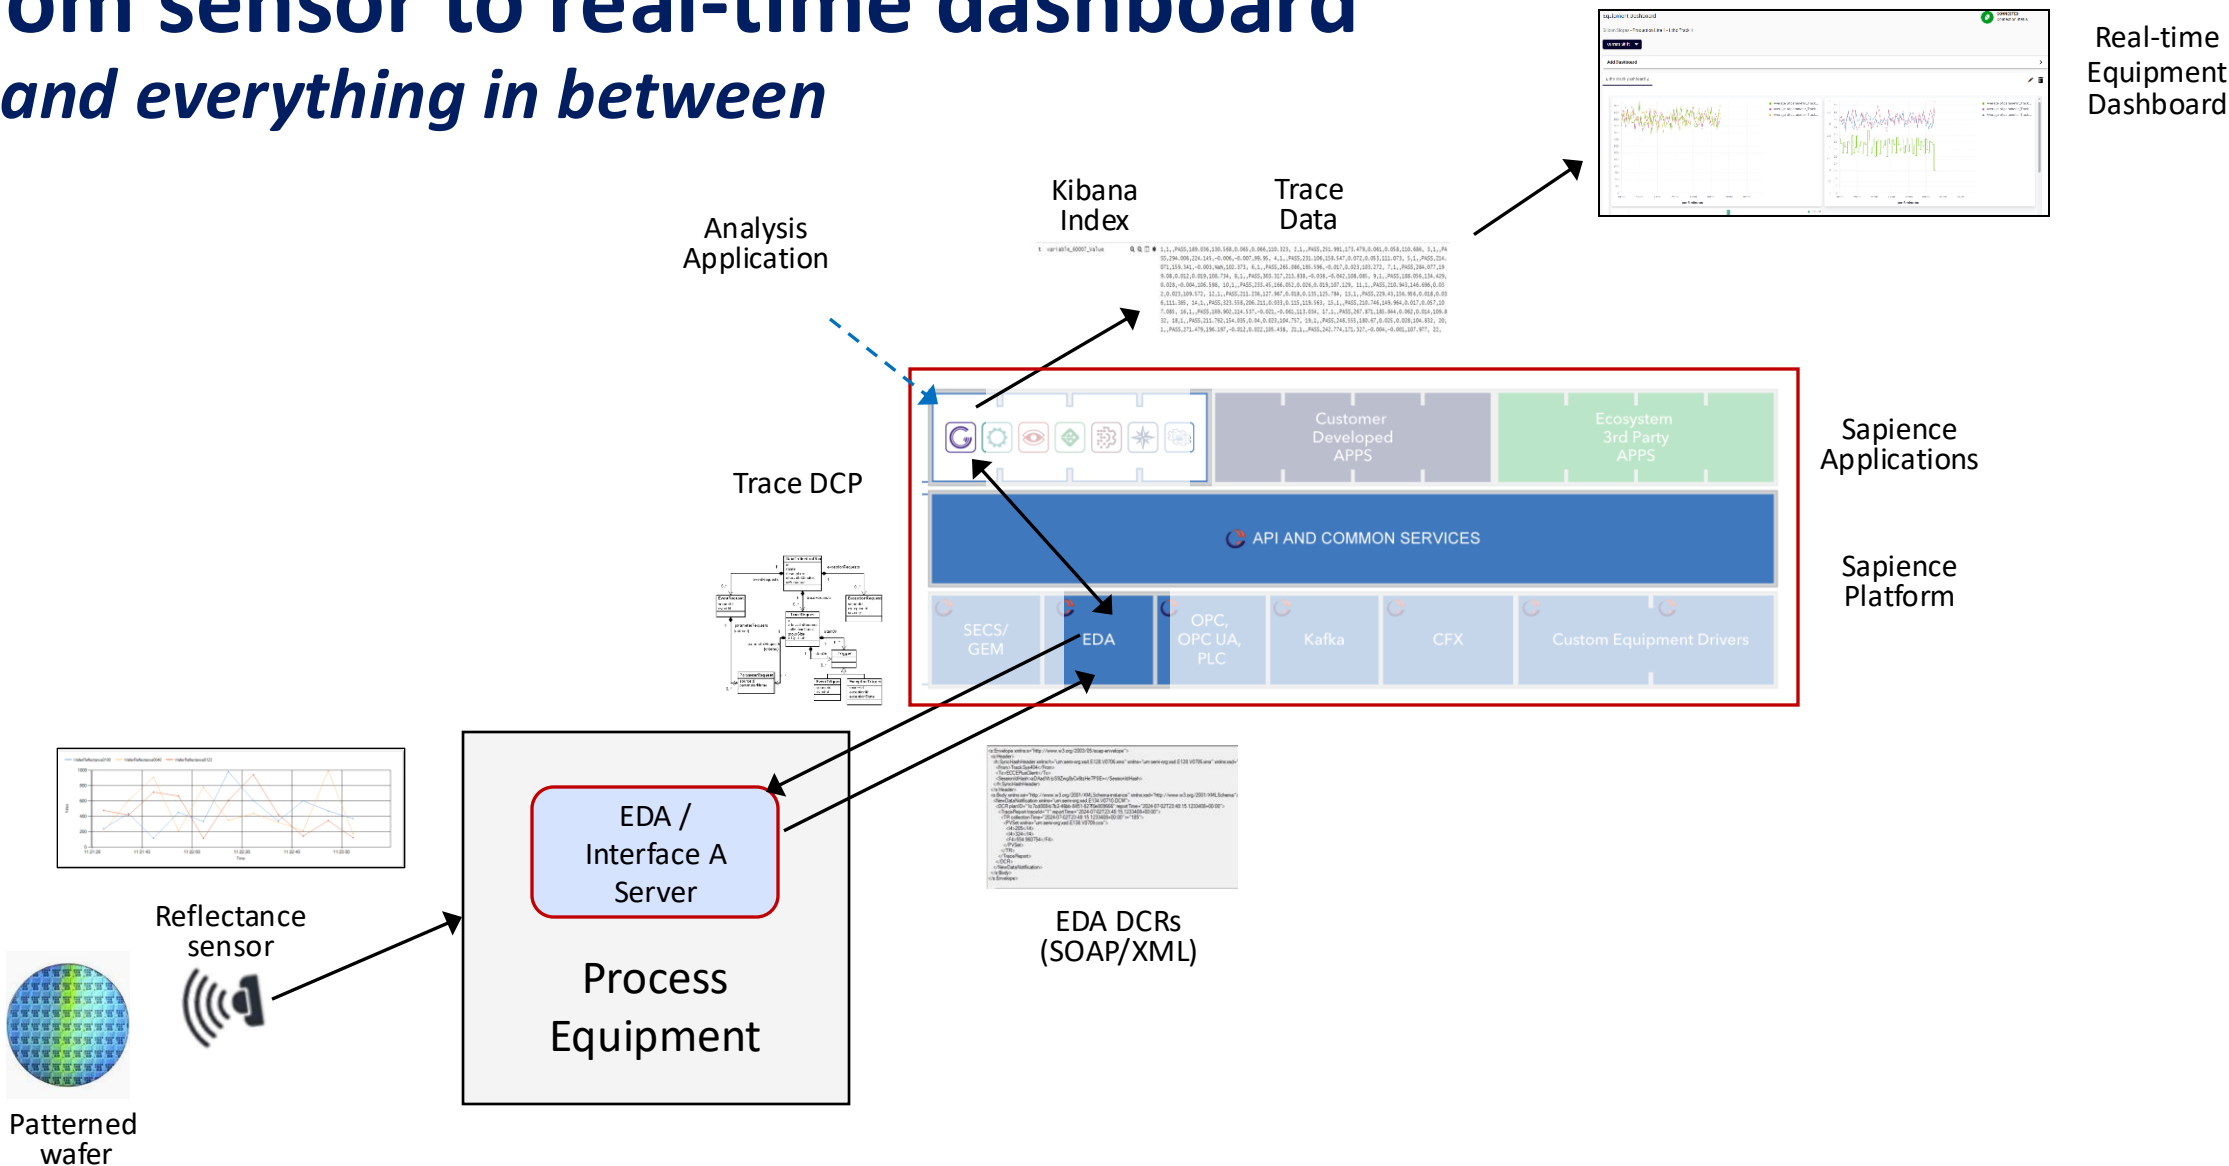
om sensor to real-time dashboard
and everything in between

Real-time Equipment Dashboard

Kibana Index

Trace Data

Analysis Application

Trace DCP

Customer Developed APPS

Ecosystem 3rd Party APPS

Sapience Applications

API AND COMMON SERVICES

Sapience Platform

SECS/ GEM

EDA

OPC, OPC UA, PLC

Kafka

CFX

Custom Equipment Drivers

EDA / Interface A Server

Process Equipment

Reflectance sensor

Patterned wafer

EDA DCRs (SOAP/XML)